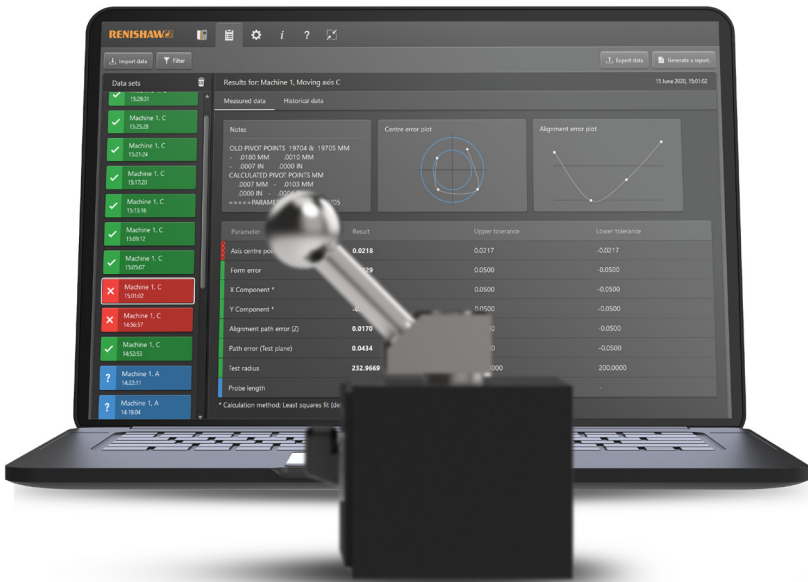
RENISHAW

Import data
Filter
Export data
Generate a report

Data sets
15:28:31
Machine 1, C
15:25:28
Machine 1, C
15:21:24
Machine 1, C
15:17:20
Machine 1, C
15:13:16
Machine 1, C
15:09:12
Machine 1, C
15:05:07
Machine 1, C
15:01:02
Machine 1, C
14:56:57
Machine 1, C
14:52:53
Machine 1, A
14:22:11
Machine 1, A
14:18:04

Results for: Machine 1, Moving axis C
15 June 2020, 15:01:02

Measured data
Historical data

Notes
OLD PIVOT POINTS 19704 & 19705 MM
- .0180 MM - .0010 MM
- .0007 IN - .0000 IN
CALCULATED PIVOT POINTS MM
.0007 MM - .0103 MM
.0000 IN - .0004 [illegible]
=====PARAM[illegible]705

Centre error plot

Alignment error plot

| Parameter | Result | Upper tolerance | Lower tolerance |
|---|---|---|---|
| Axis centre po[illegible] | 0.0218 | 0.0217 | -0.0217 |
| Form error | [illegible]029 | 0.0500 | -0.0500 |
| X Component * | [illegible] | 0.0500 | -0.0500 |
| Y Component * | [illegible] | 0.0500 | -0.0500 |
| Alignment path error (Z) | 0.0170 | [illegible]0 | -0.0500 |
| Path error (Test plane) | 0.0434 | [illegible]0 | -0.0500 |
| Test radius | 232.9669 | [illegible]000 | 200.0000 |
| Probe length | | | - |

* Calculation method: Least squares fit (de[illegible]